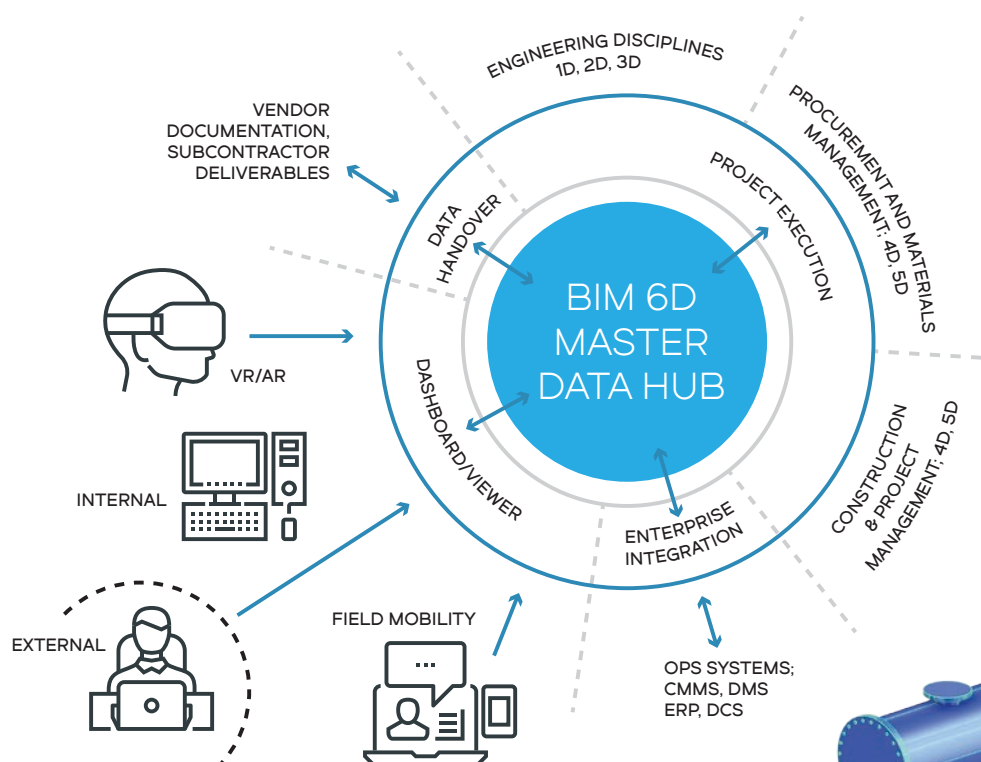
ENGINEERING DISCIPLINES
1D, 2D, 3D

PROCUREMENT AND MATERIALS MANAGEMENT; 4D, 5D

VENDOR DOCUMENTATION, SUBCONTRACTOR DELIVERABLES

PROJECT EXECUTION

DATA HANDOVER

BIM 6D
MASTER
DATA HUB

VR/AR

DASHBOARD/VIEWER

CONSTRUCTION & PROJECT MANAGEMENT; 4D, 5D

INTERNAL

ENTERPRISE INTEGRATION

EXTERNAL

FIELD MOBILITY

OPS SYSTEMS;
CMMS, DMS
ERP, DCS